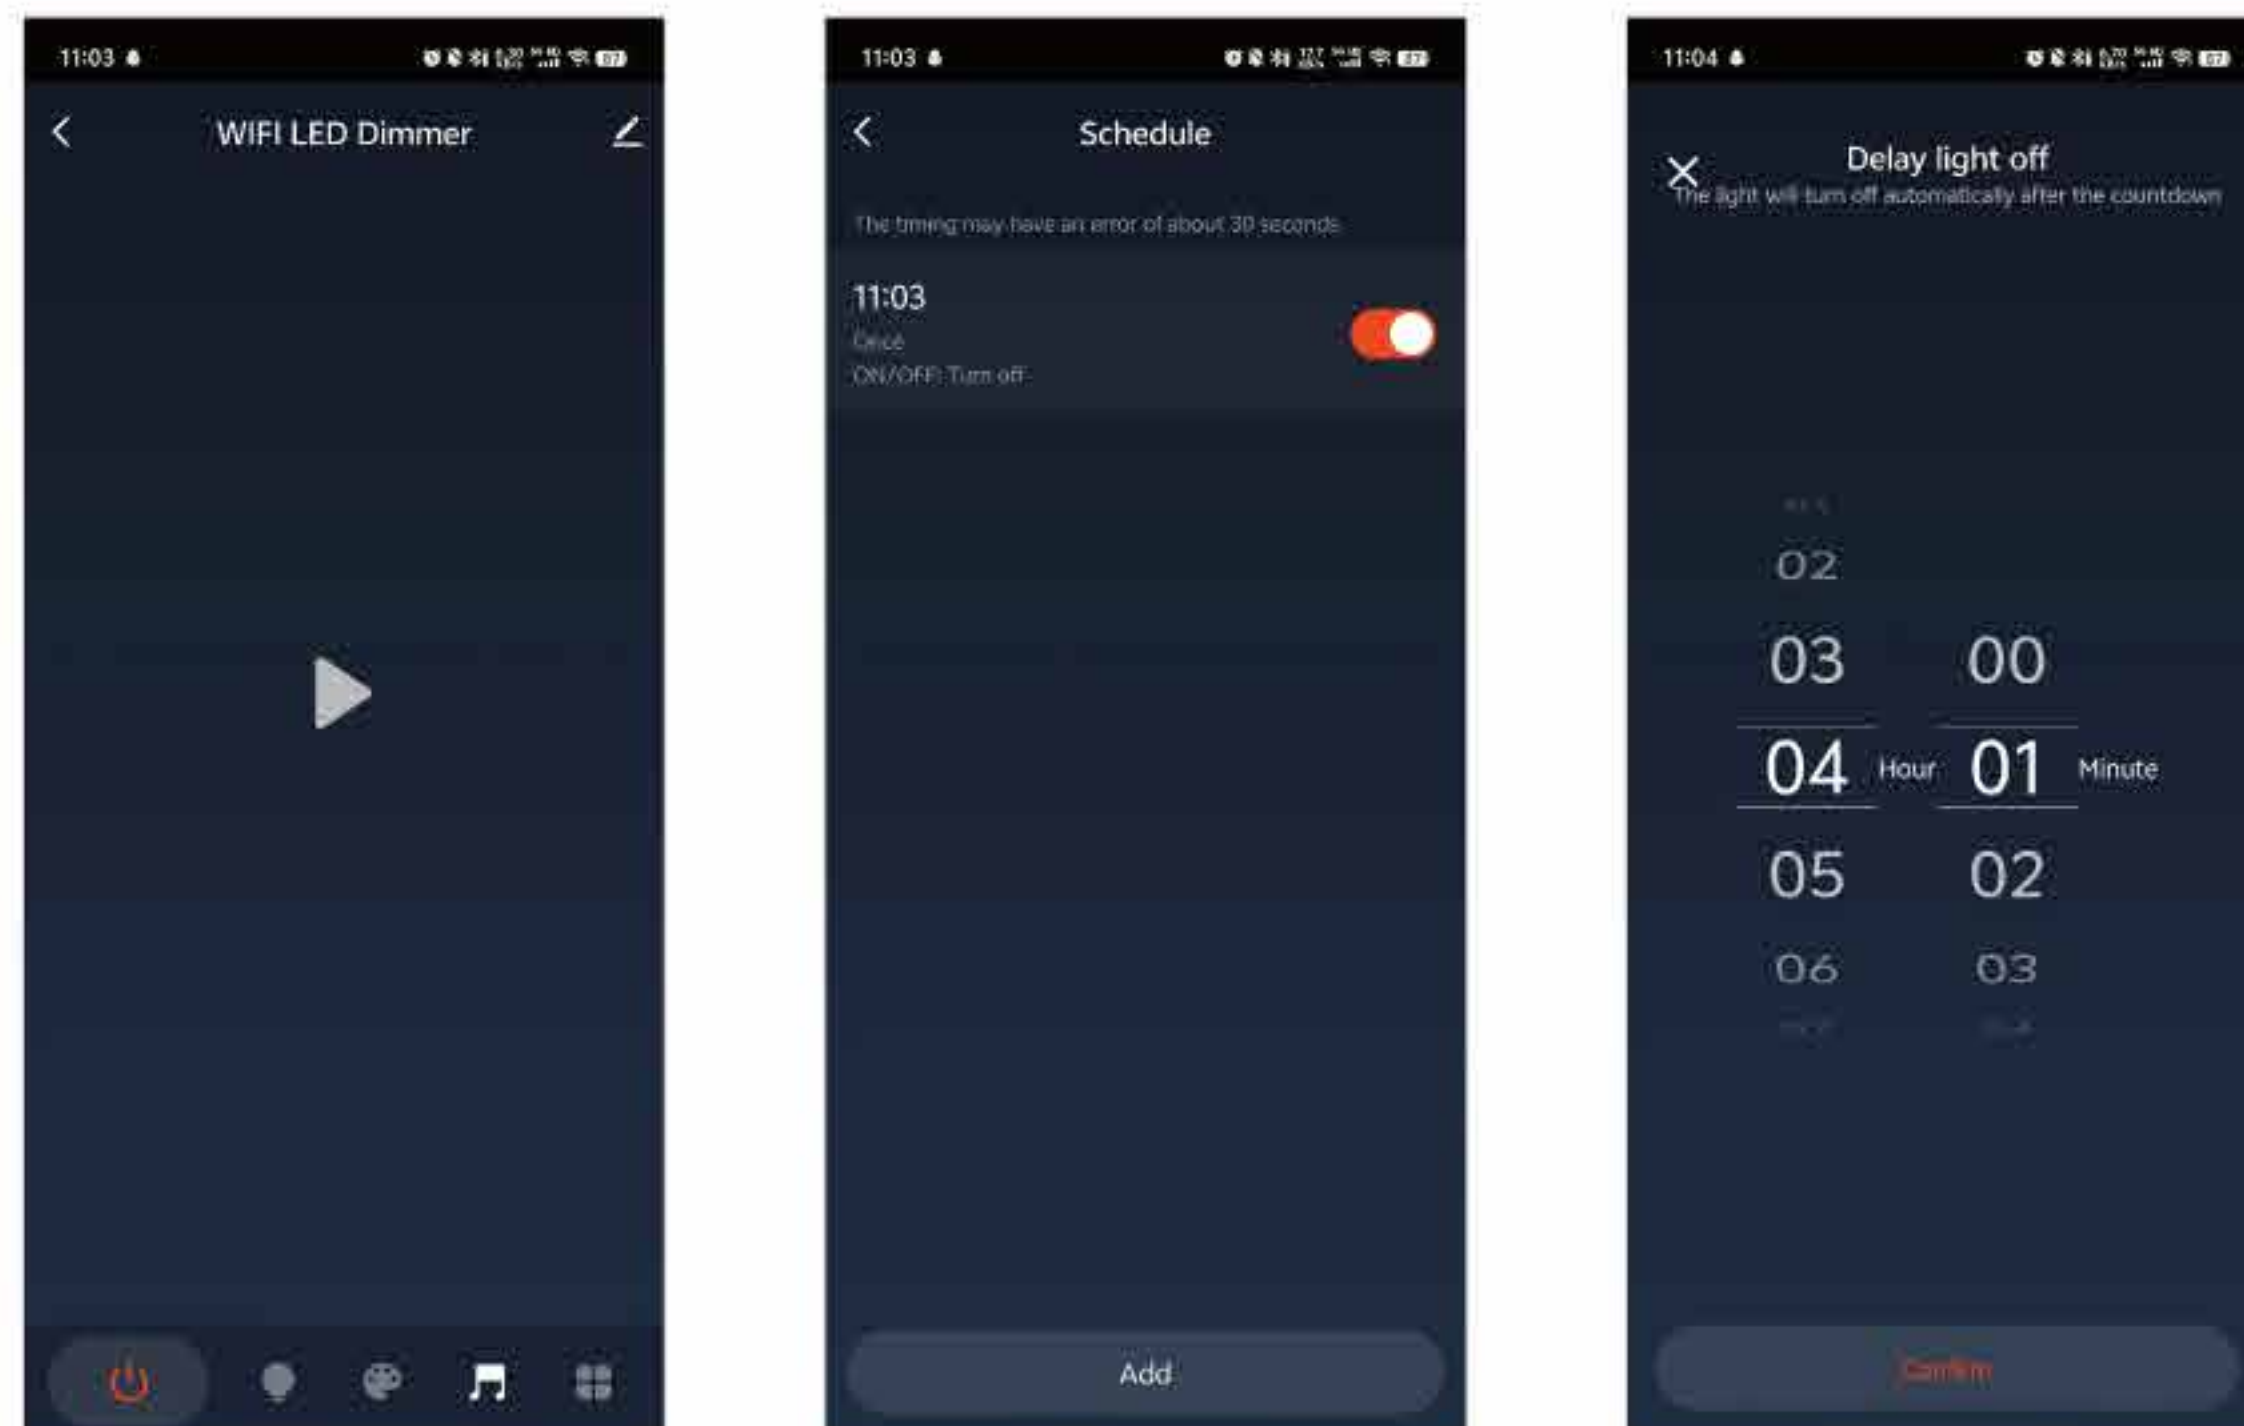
11:03

WIFI LED Dimmer

11:03

Schedule

The timing may have an error of about 30 seconds

11:03
Once
ON/OFF: Turn off

Add

11:04

Delay light off
The light will turn off automatically after the countdown

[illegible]
02
03 00
04 Hour 01 Minute
05 02
06 03
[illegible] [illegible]

Confirm